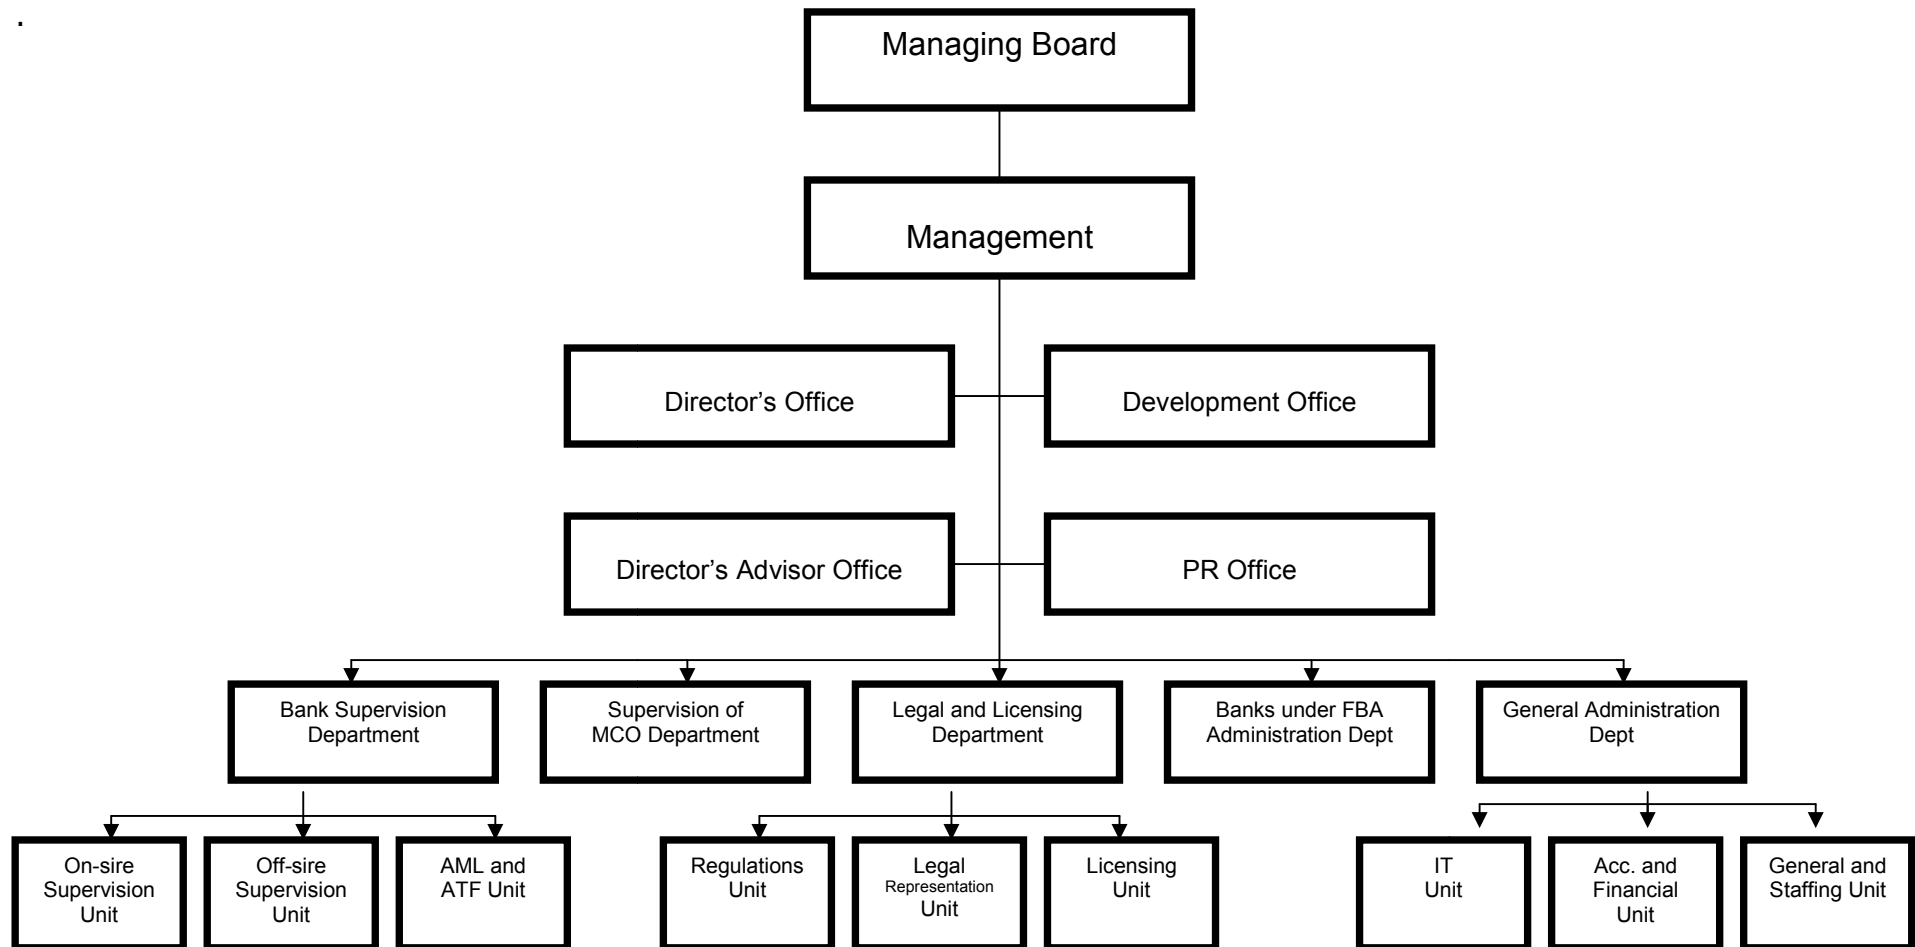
.

Managing Board

Management

Director’s Office

Development Office

Director’s Advisor Office

PR Office

Bank Supervision Department

Supervision of MCO Department

Legal and Licensing Department

Banks under FBA Administration Dept

General Administration Dept

On-sire Supervision Unit

Off-sire Supervision Unit

AML and ATF Unit

Regulations Unit

Legal Representation Unit

Licensing Unit

IT Unit

Acc. and Financial Unit

General and Staffing Unit